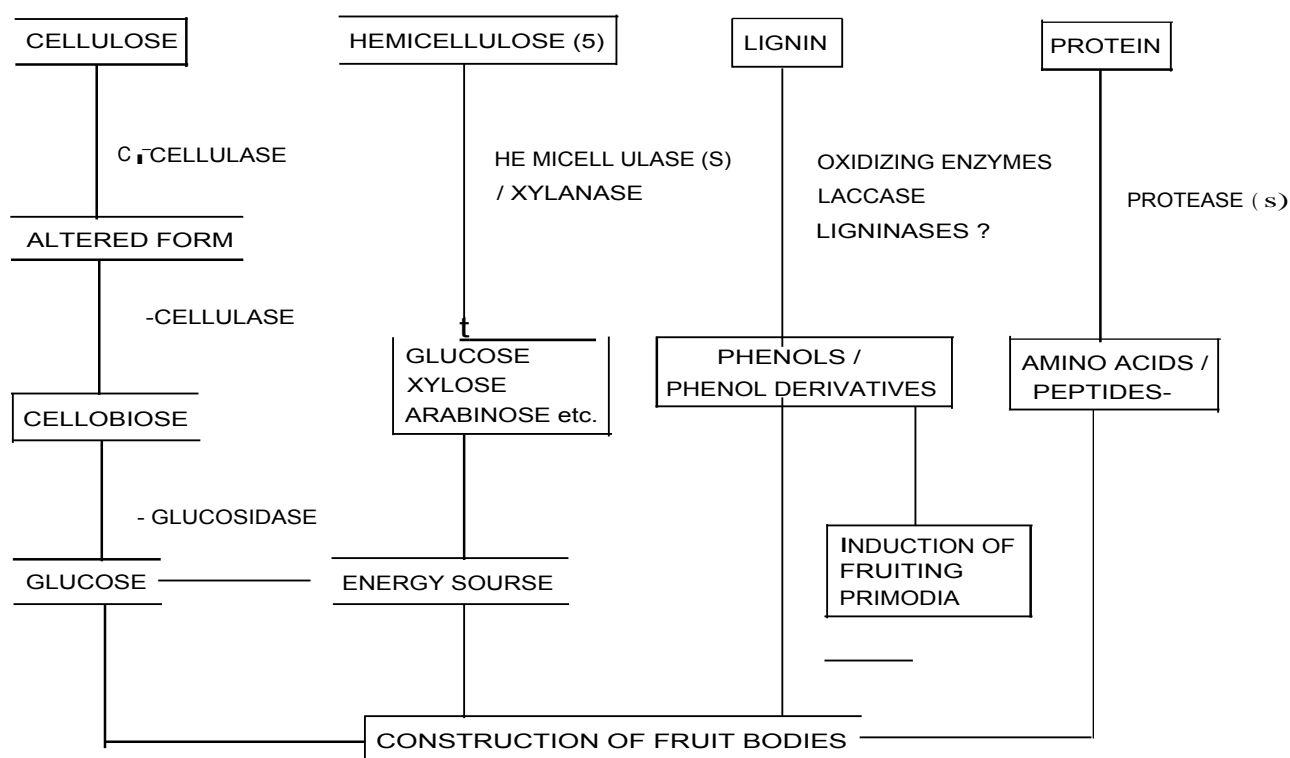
CELLULOSE

HEMICELLULOSE (5)

LIGNIN

PROTEIN

C₁-CELLULASE

HE MICELL ULASE (S) / XYLANASE

OXIDIZING ENZYMES LACCASE LIGNINASES ?

PROTEASE (s)

ALTERED FORM

-CELLULASE

t

GLUCOSE XYLOSE ARABINOSE etc.

PHENOLS / PHENOL DERIVATIVES

AMINO ACIDS / PEPTIDES-

CELLOBIOSE

- GLUCOSIDASE

INDUCTION OF FRUITING PRIMODIA

GLUCOSE

ENERGY SOURSE

CONSTRUCTION OF FRUIT BODIES